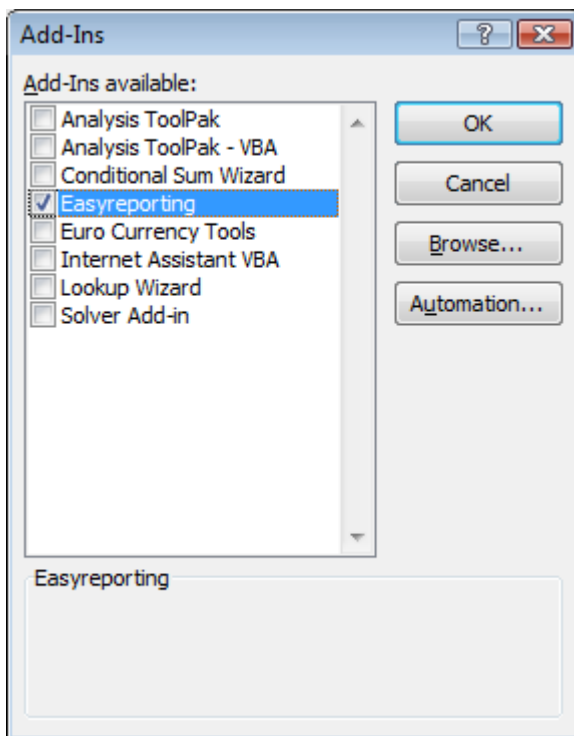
Add-Ins

?

Add-Ins available:

Analysis ToolPak
Analysis ToolPak - VBA
Conditional Sum Wizard
Easyreporting
Euro Currency Tools
Internet Assistant VBA
Lookup Wizard
Solver Add-in

OK

Cancel

Browse...

Automation...

Easyreporting